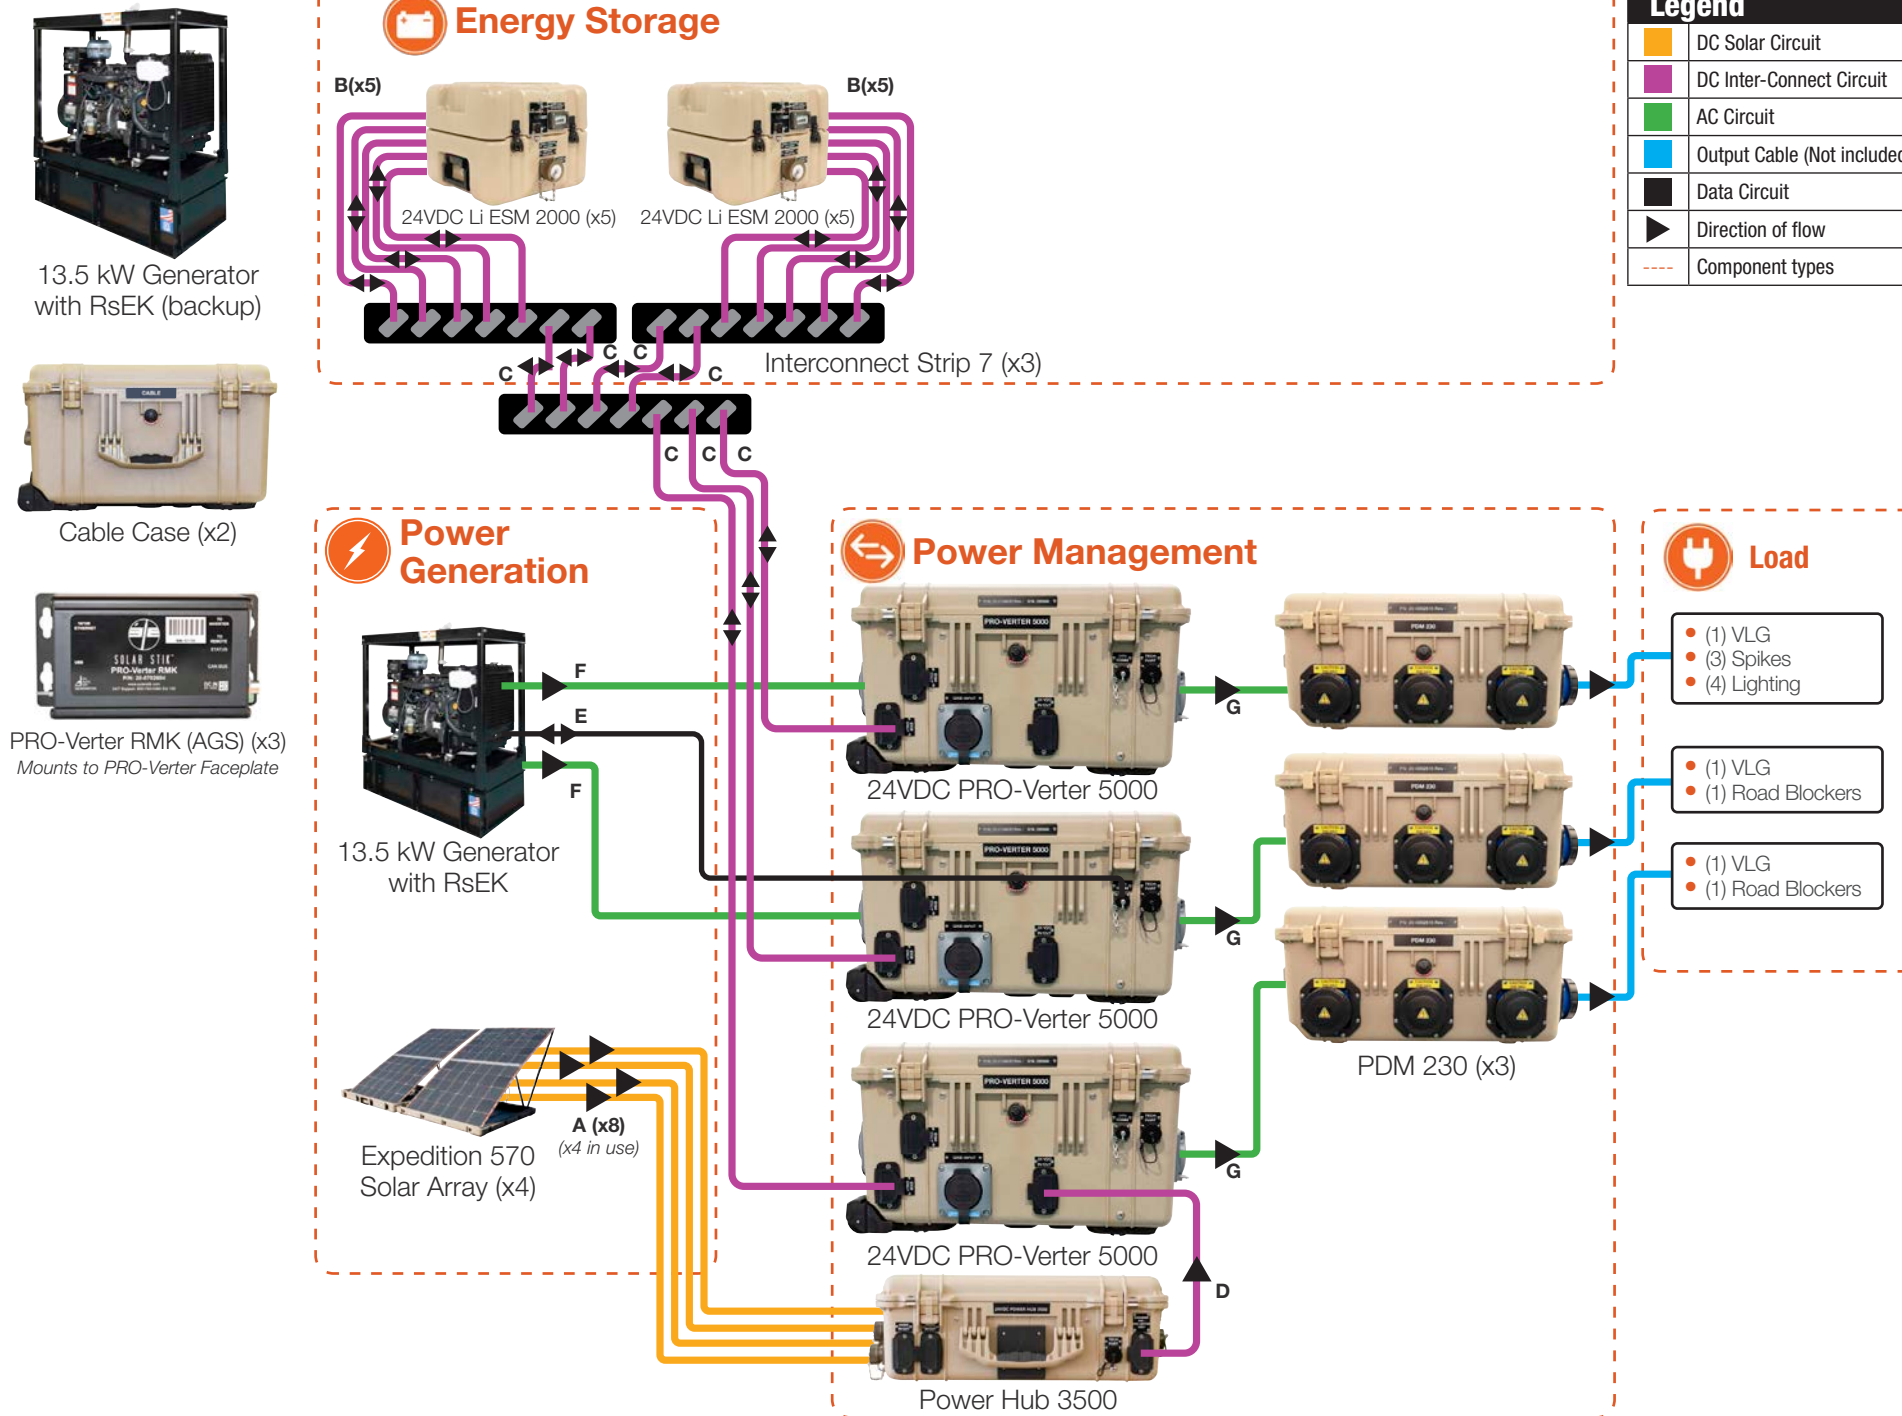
Legend

| | |
|---|---|
| | DC Solar Circuit |
| | DC Inter-Connect Circuit |
| | AC Circuit |
| | Output Cable (Not included |
| | Data Circuit |
| | Direction of flow |
| ---- | Component types |

13.5 kW Generator with RsEK (backup)

Cable Case (x2)

PRO-Verter RMK (AGS) (x3)
Mounts to PRO-Verter Faceplate

Energy Storage

B(x5)

B(x5)

24VDC Li ESM 2000 (x5)

24VDC Li ESM 2000 (x5)

C C C C

Interconnect Strip 7 (x3)

C C C

Power Generation

F

E

F

13.5 kW Generator with RsEK

Expedition 570 Solar Array (x4)

A (x8)
(x4 in use)

Power Management

24VDC PRO-Verter 5000

24VDC PRO-Verter 5000

24VDC PRO-Verter 5000

G

G

G

D

Power Hub 3500

PDM 230 (x3)

Load

• (1) VLG
• (3) Spikes
• (4) Lighting

• (1) VLG
• (1) Road Blockers

• (1) VLG
• (1) Road Blockers